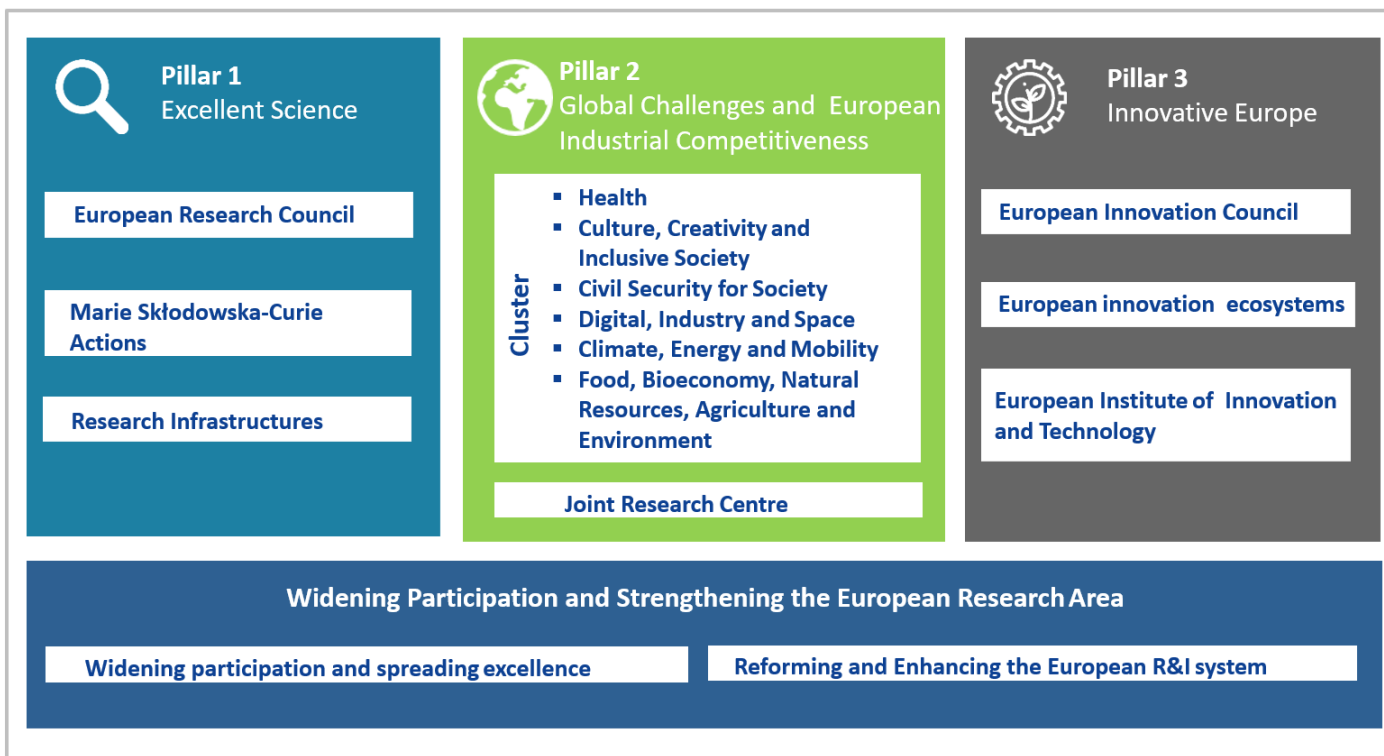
Pillar 1
Excellent Science

European Research Council

Marie Skłodowska-Curie Actions

Research Infrastructures

Pillar 2
Global Challenges and European Industrial Competitiveness

Cluster

- Health
- Culture, Creativity and Inclusive Society
- Civil Security for Society
- Digital, Industry and Space
- Climate, Energy and Mobility
- Food, Bioeconomy, Natural Resources, Agriculture and Environment

Joint Research Centre

Pillar 3
Innovative Europe

European Innovation Council

European innovation ecosystems

European Institute of Innovation and Technology

Widening Participation and Strengthening the European Research Area

Widening participation and spreading excellence

Reforming and Enhancing the European R&I system